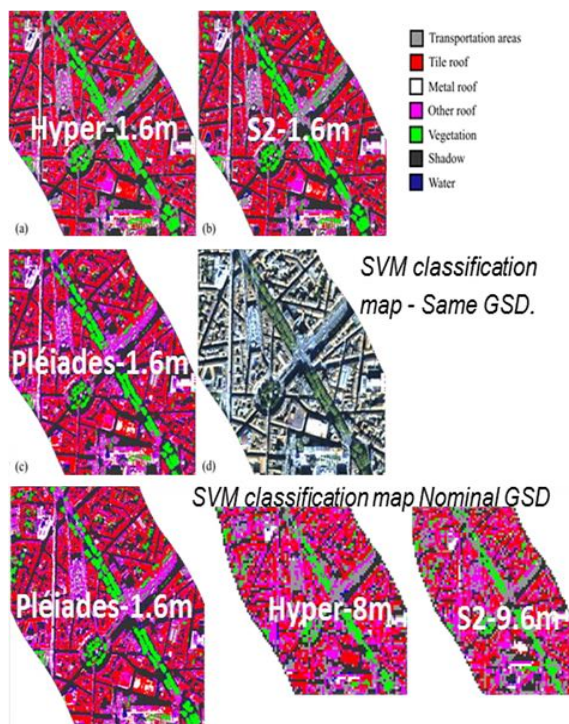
Hyper-1.6m

(a)

S2-1.6m

(b)

Transportation areas
Tile roof
Metal roof
Other roof
Vegetation
Shadow
Water

Pléiades-1.6m

(c)

(d)

SVM classification map - Same GSD.

SVM classification map Nominal GSD

Pléiades-1.6m

Hyper-8m

S2-9.6m